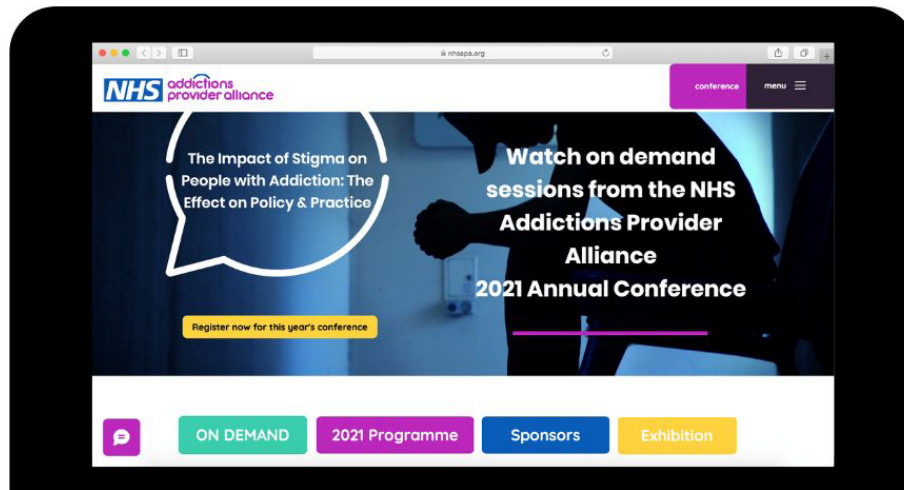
nhsapa.org

NHS addictions provider alliance

conference

menu

The Impact of Stigma on People with Addiction: The Effect on Policy & Practice

Register now for this year's conference

Watch on demand sessions from the NHS Addictions Provider Alliance 2021 Annual Conference

ON DEMAND

2021 Programme

Sponsors

Exhibition